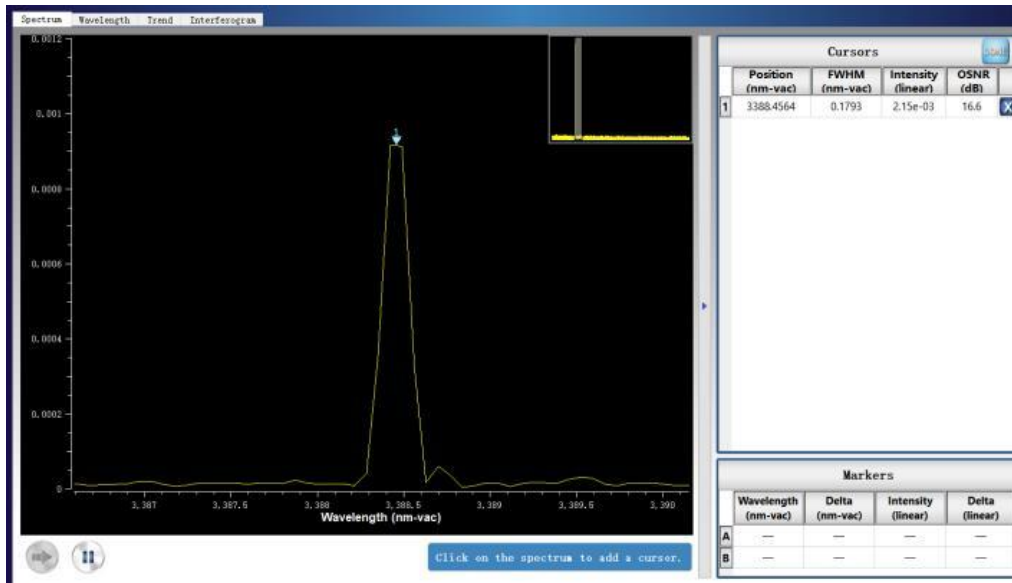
Spectrum Wavelength Trend Interferogram

0.0012
0.001
0.0008
0.0006
0.0004
0.0002
0

1

3,387 3,387.5 3,388 3,388.5 3,389 3,389.5 3,390
Wavelength (nm-vac)

Click on the spectrum to add a cursor.

Cursors

| | Position (nm-vac) | FWHM (nm-vac) | Intensity (linear) | OSNR (dB) | |
|---|---|---|---|---|---|
| 1 | 3388.4564 | 0.1793 | 2.15e-03 | 16.6 | X |

Markers

| | Wavelength (nm-vac) | Delta (nm-vac) | Intensity (linear) | Delta (linear) |
|---|---|---|---|---|
| A | — | — | — | — |
| B | — | — | — | — |